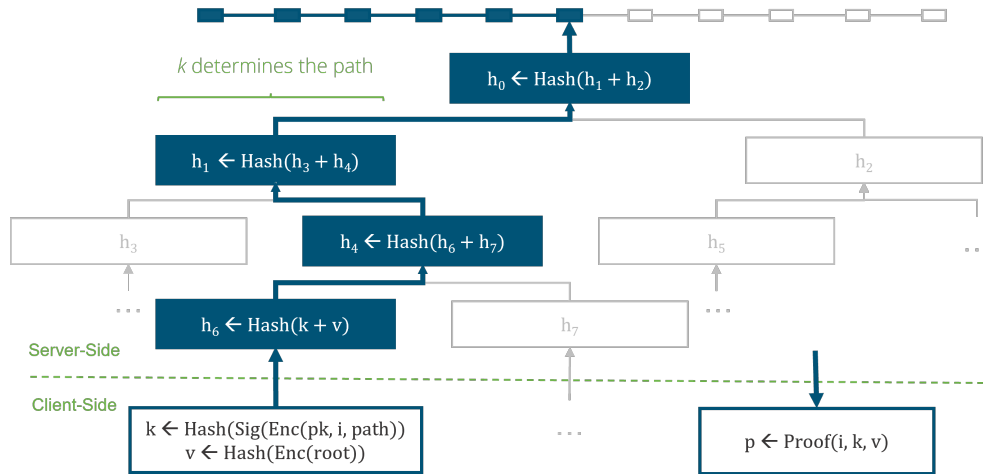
$k$ determines the path

$h_0 \leftarrow Hash(h_1 + h_2)$

$h_1 \leftarrow Hash(h_3 + h_4)$

$h_2$

$h_3$

$h_4 \leftarrow Hash(h_6 + h_7)$

$h_5$

...

...

...

$h_6 \leftarrow Hash(k + v)$

$h_7$

Server-Side

Client-Side

$k \leftarrow Hash(Sig(Enc(pk, i, path))$
$v \leftarrow Hash(Enc(root))$

...

$p \leftarrow Proof(i, k, v)$